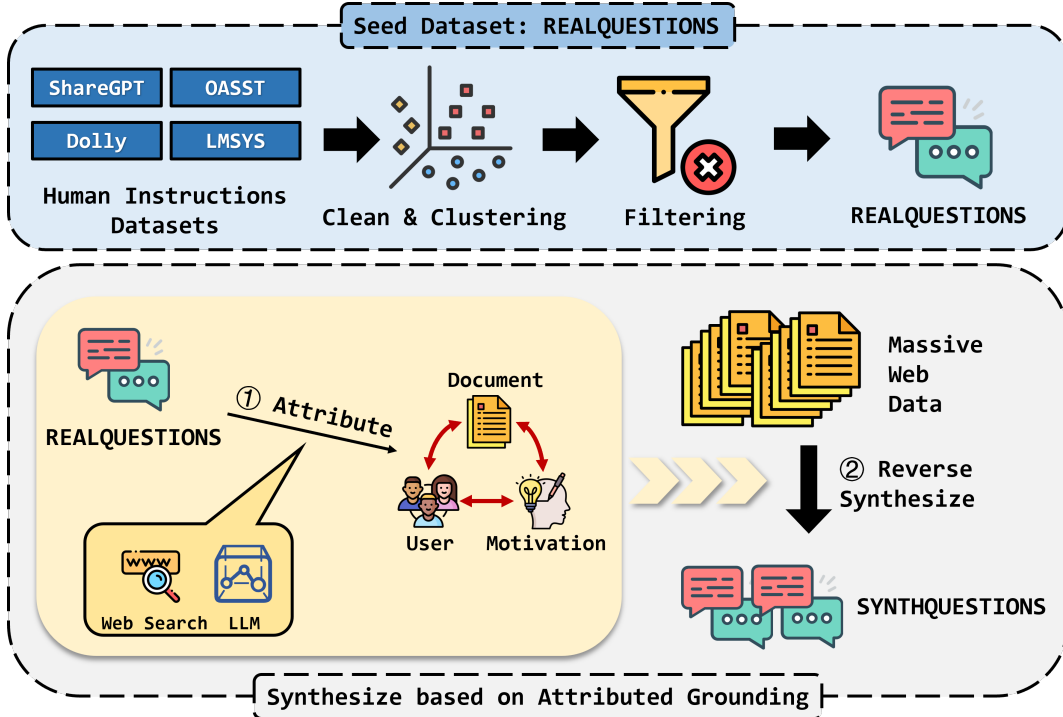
Seed Dataset: REALQUESTIONS

ShareGPT
OASST
Dolly
LMSYS

Human Instructions Datasets

Clean & Clustering

Filtering

REALQUESTIONS

REALQUESTIONS

① Attribute

Document

User

Motivation

www

Web Search

LLM

Massive Web Data

② Reverse Synthesize

SYNTHQUESTIONS

Synthesize based on Attributed Grounding